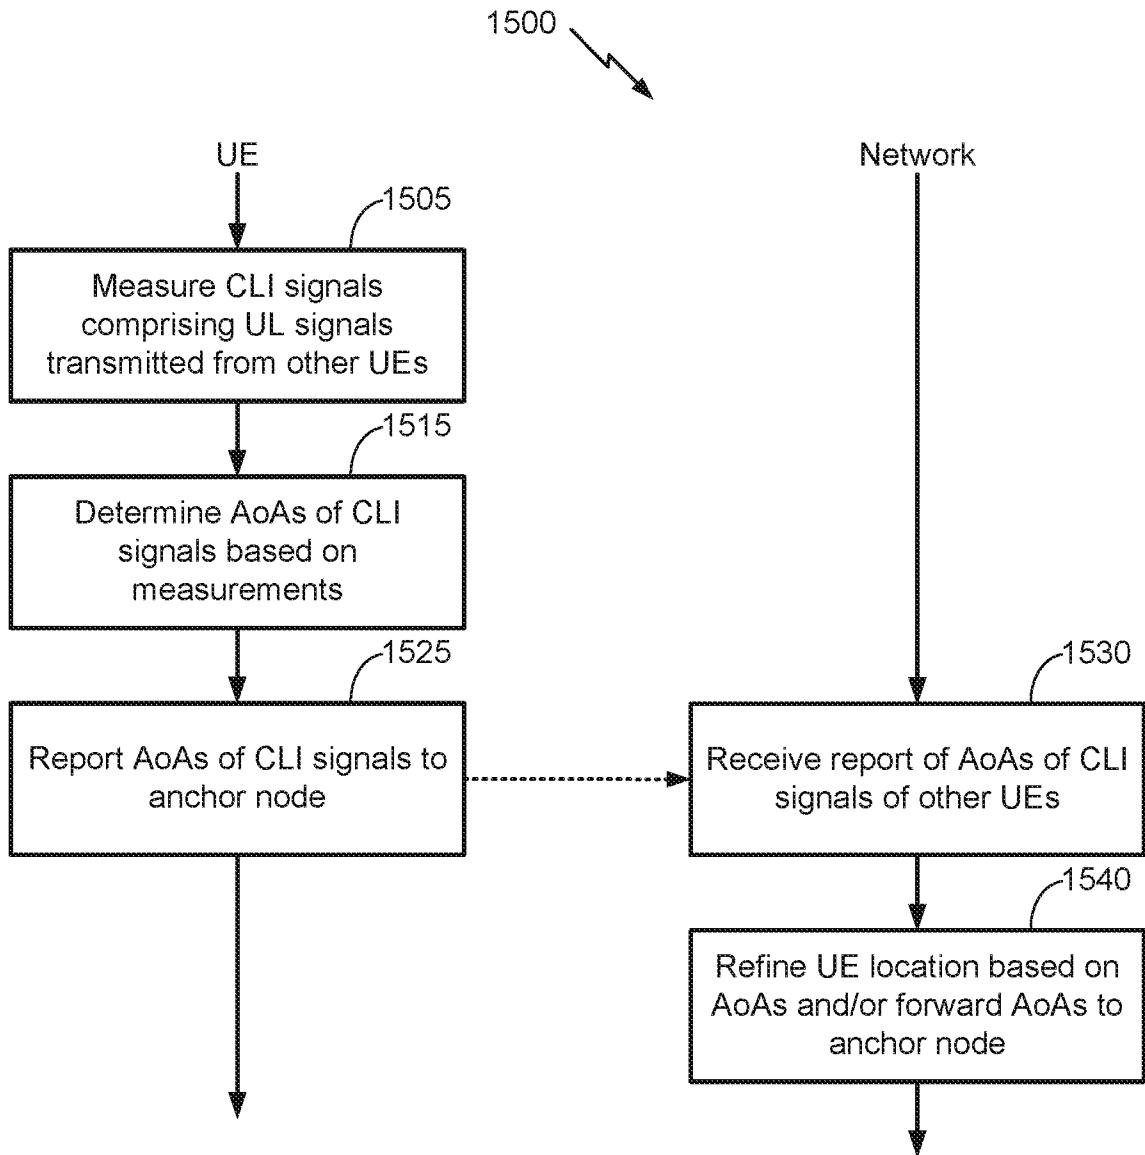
1500

UE

1505

Measure CLI signals comprising UL signals transmitted from other UEs

1515

Determine AoAs of CLI signals based on measurements

1525

Report AoAs of CLI signals to anchor node

Network

1530

Receive report of AoAs of CLI signals of other UEs

1540

Refine UE location based on AoAs and/or forward AoAs to anchor node